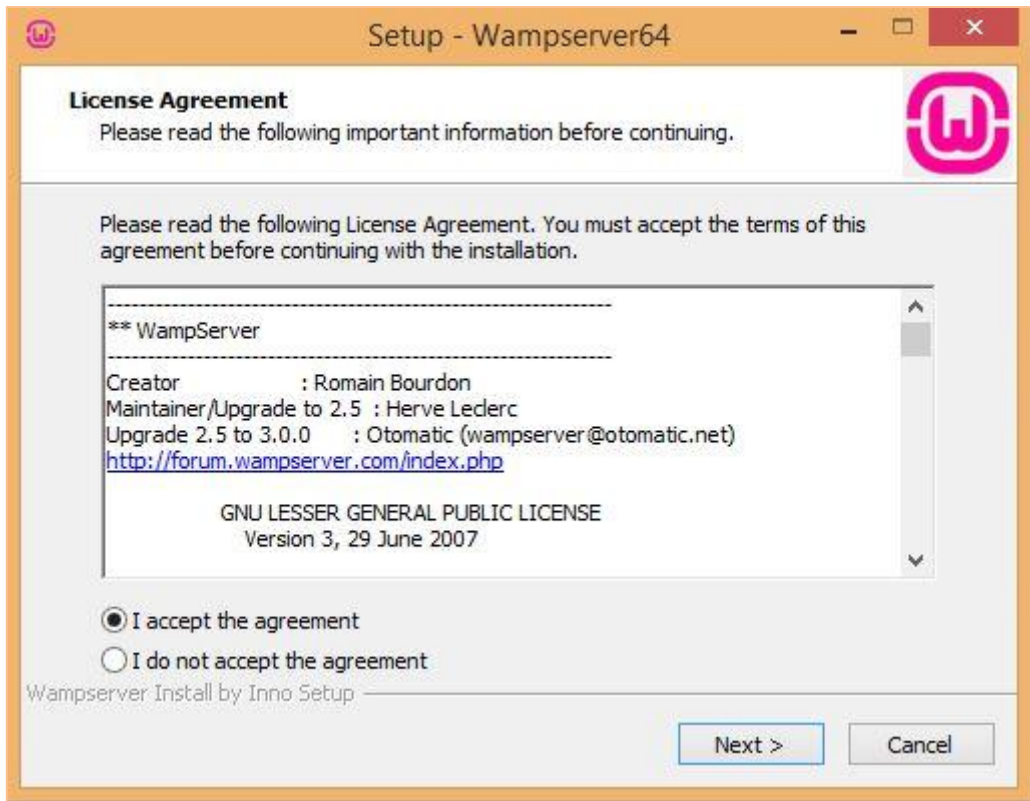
Setup - Wampserver64

License Agreement
Please read the following important information before continuing.

Please read the following License Agreement. You must accept the terms of this agreement before continuing with the installation.

---------------------------------------------------------------
** WampServer
---------------------------------------------------------------
Creator : Romain Bourdon
Maintainer/Upgrade to 2.5 : Herve Leclerc
Upgrade 2.5 to 3.0.0 : Otomatic (wampserver@otomatic.net)
http://forum.wampserver.com/index.php

GNU LESSER GENERAL PUBLIC LICENSE
Version 3, 29 June 2007

I accept the agreement
I do not accept the agreement

Wampserver Install by Inno Setup

Next >
Cancel